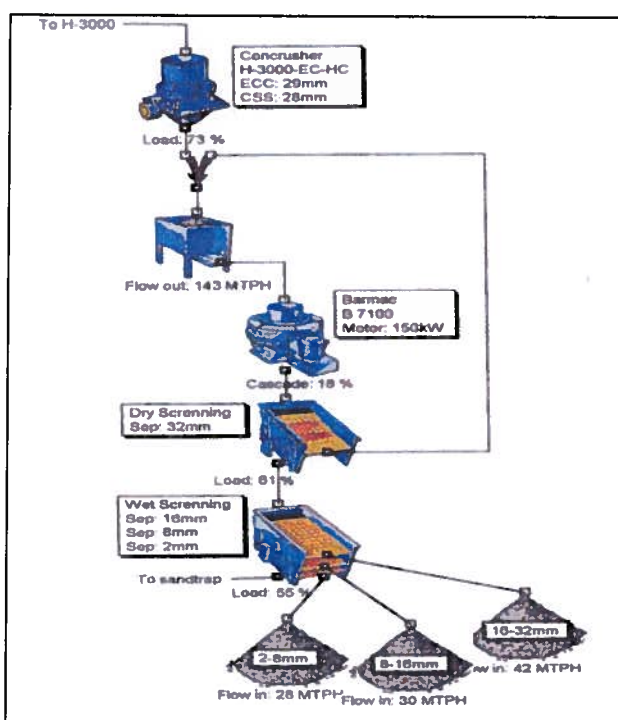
To H-3000

Concrusher
H-3000-EC-HC
ECC: 29mm
CSS: 28mm

Load: 73 %

Flow out: 143 MTPH

Barmac
B 7100
Motor: 150kW

Cascade: 18 %

Dry Screnning
Sep: 32mm

Load: 61 %

Wet Screnning
Sep: 16mm
Sep: 8mm
Sep: 2mm

To sandtrap

Load: 55 %

16-32mm

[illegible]w in: 42 MTPH

2-8mm

Flow in: 28 MTPH

8-16mm

Flow in: 30 MTPH